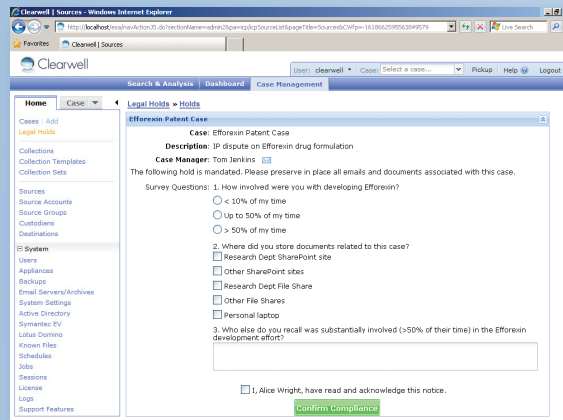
Clearwell | Sources - Windows Internet Explorer

http://localhost/esa/navAction.do?sectionName=admin2&pe=icp/icpSourceList&pageTitle=Sources&CWFp=-1618662595563049579

Live Search

Favorites

Clearwell | Sources

Clearwell

User: clearwell

Case: Select a case...

Pickup

Help

Logout

Search & Analysis

Dashboard

Case Management

Home

Case

Cases : Add
Legal Holds

Collections
Collection Templates
Collection Sets

Sources
Source Accounts
Source Groups
Custodians
Destinations

System
Users
Appliances
Backups
Email Servers/Archives
System Settings
Active Directory
Symantec EV
Lotus Domino
Known Files
Schedules
Jobs
Sessions
License
Logs
Support Features

Legal Holds » Holds

Efforexin Patent Case

Case: Efforexin Patent Case

Description: IP dispute on Efforexin drug formulation

Case Manager: Tom Jenkins

The following hold is mandated. Please preserve in place all emails and documents associated with this case.

Survey Questions: 1. How involved were you with developing Efforexin?

< 10% of my time

Up to 50% of my time

> 50% of my time

2. Where did you store documents related to this case?

Research Dept SharePoint site

Other SharePoint sites

Research Dept File Share

Other File Shares

Personal laptop

3. Who else do you recall was substantially involved (>50% of their time) in the Efforexin development effort?

I, Alice Wright, have read and acknowledge this notice.

Confirm Compliance